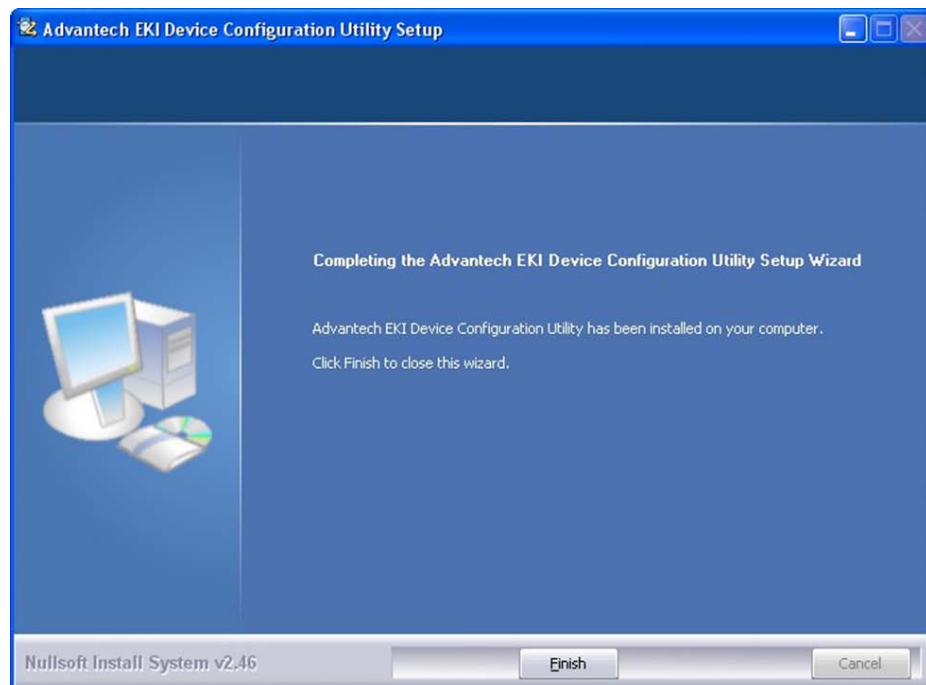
Advantech EKI Device Configuration Utility Setup

Completing the Advantech EKI Device Configuration Utility Setup Wizard

Advantech EKI Device Configuration Utility has been installed on your computer.

Click Finish to close this wizard.

Nullsoft Install System v2.46

Finish

Cancel